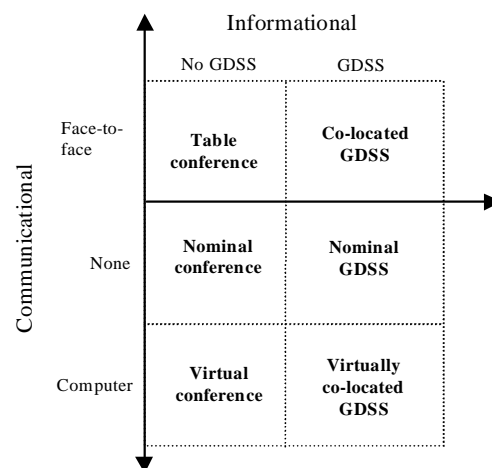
Informational

| | No GDSS | GDSS |
|---|---|---|
| Face-to-face | **Table conference** | **Co-located GDSS** |
| None | **Nominal conference** | **Nominal GDSS** |
| Computer | **Virtual conference** | **Virtually co-located GDSS** |

Communicational